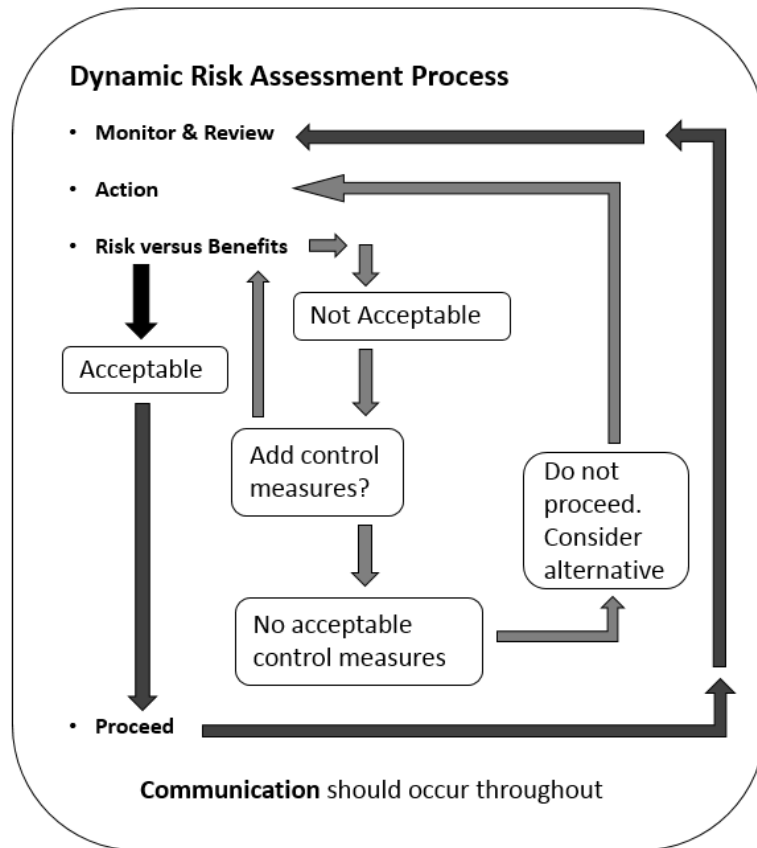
**Dynamic Risk Assessment Process**

- **Monitor & Review**
- **Action**
- **Risk versus Benefits**

Not Acceptable

Acceptable

Add control measures?

Do not proceed. Consider alternative

No acceptable control measures

- **Proceed**

**Communication** should occur throughout